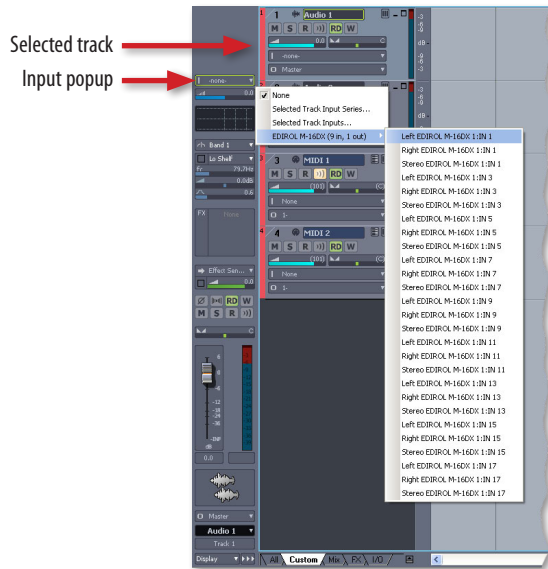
Selected track

Input popup

1 Audio 1

M S R RD W

0.0 C

-none-

Master

-none-

0.0

None

Selected Track Input Series...

Selected Track Inputs...

EDIROL M-16DX (9 in, 1 out)

Left EDIROL M-16DX 1:IN 1
Right EDIROL M-16DX 1:IN 1
Stereo EDIROL M-16DX 1:IN 1
Left EDIROL M-16DX 1:IN 3
Right EDIROL M-16DX 1:IN 3
Stereo EDIROL M-16DX 1:IN 3
Left EDIROL M-16DX 1:IN 5
Right EDIROL M-16DX 1:IN 5
Stereo EDIROL M-16DX 1:IN 5
Left EDIROL M-16DX 1:IN 7
Right EDIROL M-16DX 1:IN 7
Stereo EDIROL M-16DX 1:IN 7
Left EDIROL M-16DX 1:IN 9
Right EDIROL M-16DX 1:IN 9
Stereo EDIROL M-16DX 1:IN 9
Left EDIROL M-16DX 1:IN 11
Right EDIROL M-16DX 1:IN 11
Stereo EDIROL M-16DX 1:IN 11
Left EDIROL M-16DX 1:IN 13
Right EDIROL M-16DX 1:IN 13
Stereo EDIROL M-16DX 1:IN 13
Left EDIROL M-16DX 1:IN 15
Right EDIROL M-16DX 1:IN 15
Stereo EDIROL M-16DX 1:IN 15
Left EDIROL M-16DX 1:IN 17
Right EDIROL M-16DX 1:IN 17
Stereo EDIROL M-16DX 1:IN 17

Band 1

Lo Shelf

79.7Hz

0.0dB

0.6

FX None

3 MIDI 1

M S R RD W

(101) (C)

None

1-

4 MIDI 2

M S R RD W

(101) (C)

None

1-

Effect Sen...

0.0

RD W

M S R

C

6
0
-6
-12
-18
-24
-30
-36
-INF
dB

0.0

Master

Audio 1

Track 1

Display

All Custom Mix FX I/O